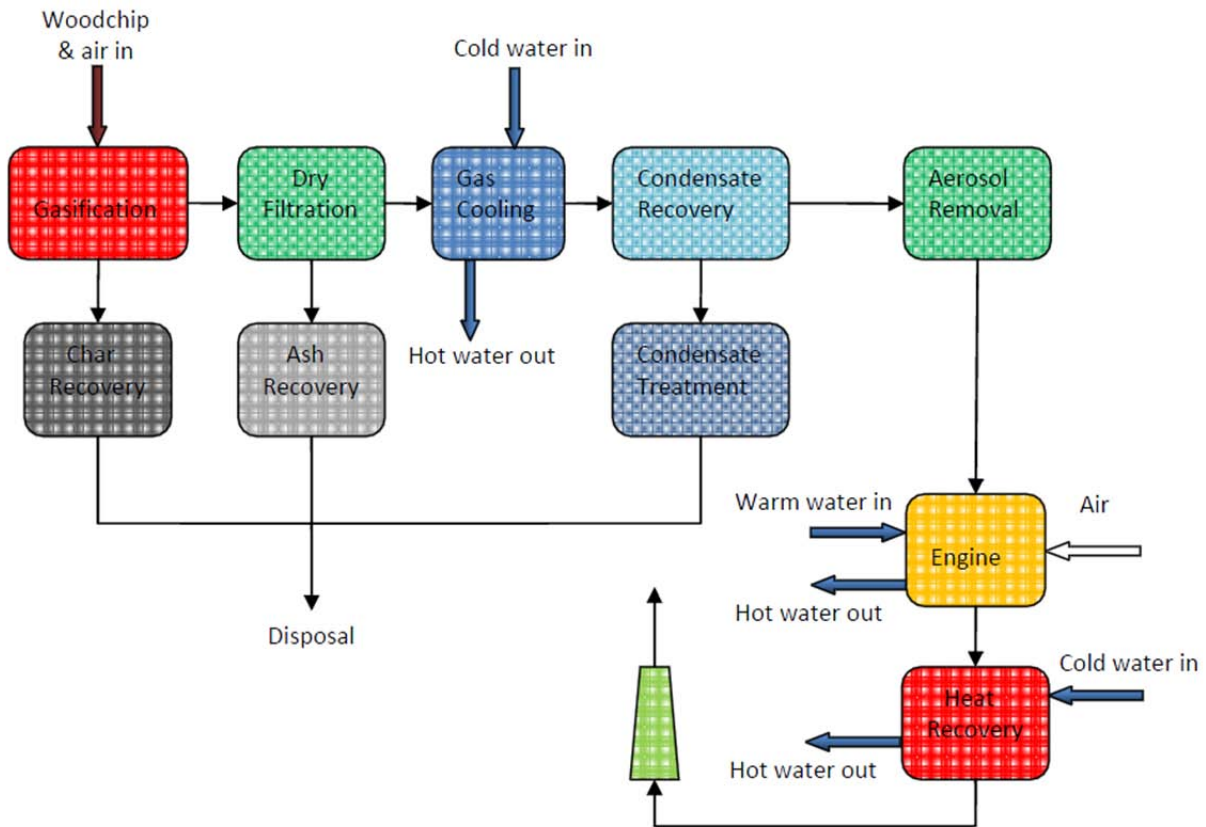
Woodchip & air in

Cold water in

Gasification

Dry Filtration

Gas Cooling

Condensate Recovery

Aerosol Removal

Char Recovery

Ash Recovery

Hot water out

Condensate Treatment

Warm water in

Air

Engine

Hot water out

Disposal

Cold water in

Heat Recovery

Hot water out